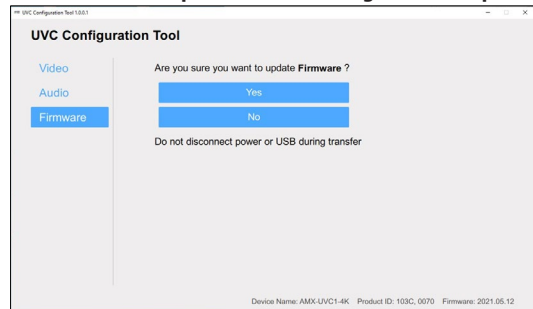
UVC Configuration Tool 1.0.0.1

UVC Configuration Tool

Video
Audio
Firmware

Are you sure you want to update **Firmware** ?

Yes

No

Do not disconnect power or USB during transfer

Device Name: AMX-UVC1-4K Product ID: 103C, 0070 Firmware: 2021.05.12